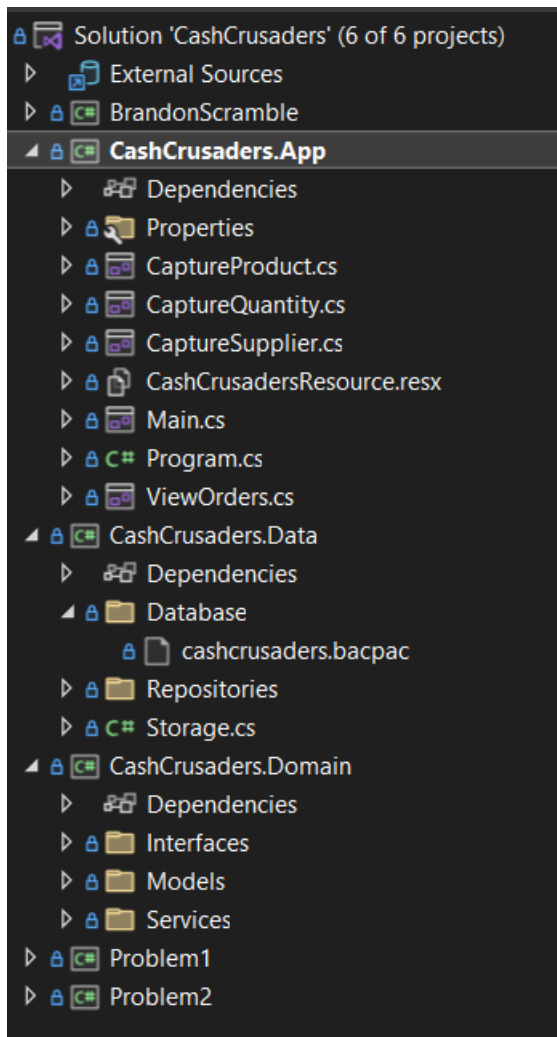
Solution 'CashCrusaders' (6 of 6 projects)
External Sources
C# BrandonScramble
C# CashCrusaders.App
Dependencies
Properties
CaptureProduct.cs
CaptureQuantity.cs
CaptureSupplier.cs
CashCrusadersResource.resx
Main.cs
C# Program.cs
ViewOrders.cs
C# CashCrusaders.Data
Dependencies
Database
cashcrusaders.bacpac
Repositories
C# Storage.cs
C# CashCrusaders.Domain
Dependencies
Interfaces
Models
Services
C# Problem1
C# Problem2